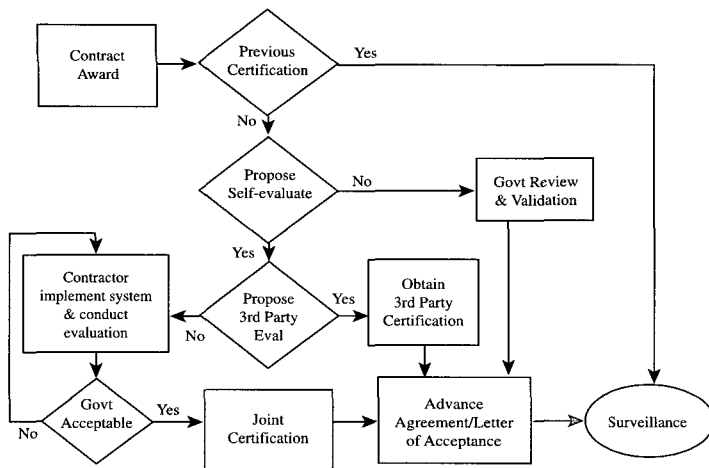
Contract Award

Previous Certification

Yes

No

Propose Self-evaluate

No

Govt Review & Validation

Yes

Contractor implement system & conduct evaluation

Propose 3rd Party Eval

Yes

Obtain 3rd Party Certification

No

Govt Acceptable

Yes

Joint Certification

Advance Agreement/Letter of Acceptance

Surveillance

No